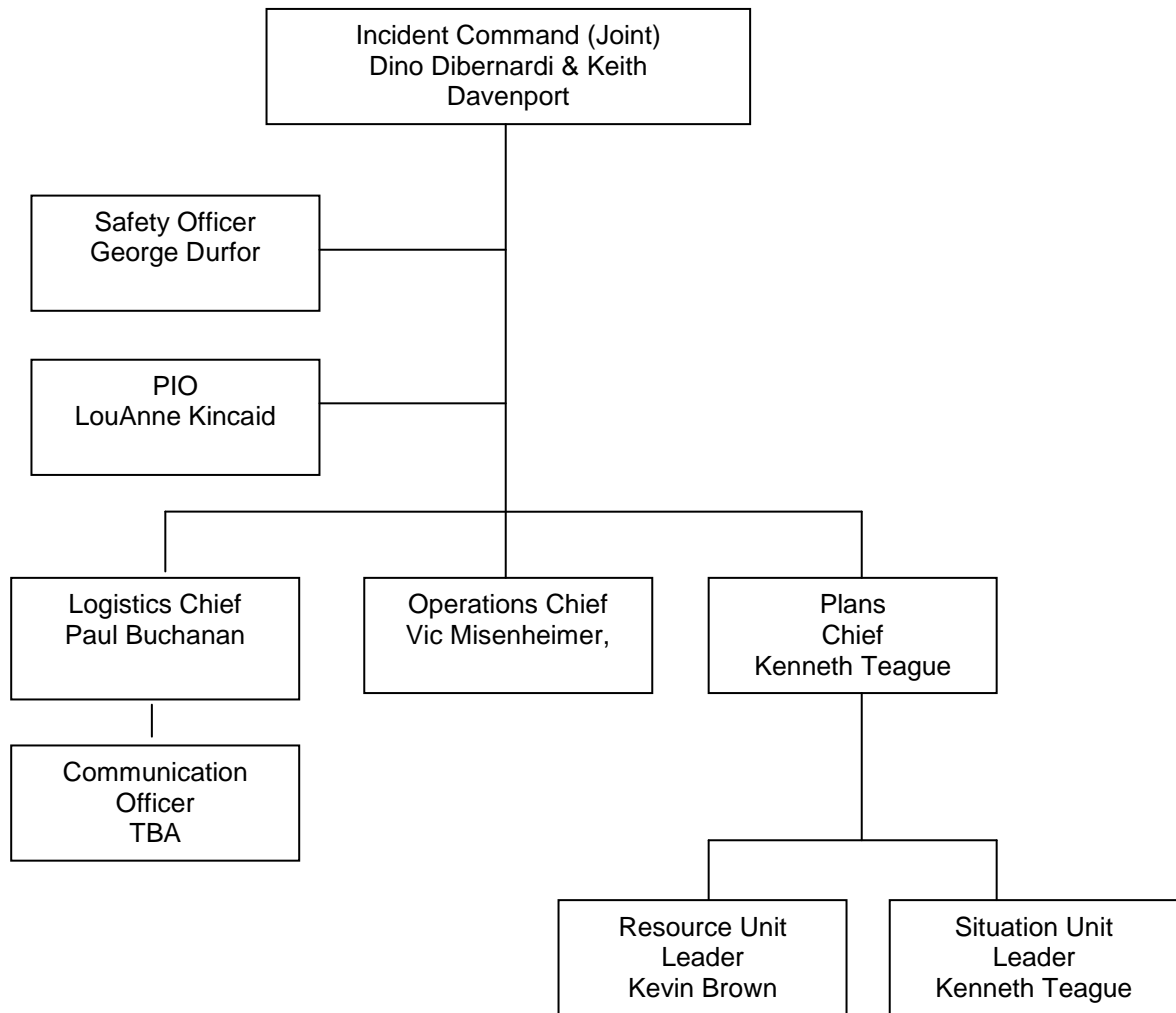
Incident Command (Joint)
Dino Dibernardi & Keith Davenport

Safety Officer
George Durfor

PIO
LouAnne Kincaid

Logistics Chief
Paul Buchanan

Operations Chief
Vic Misenheimer,

Plans
Chief
Kenneth Teague

Communication
Officer
TBA

Resource Unit
Leader
Kevin Brown

Situation Unit
Leader
Kenneth Teague